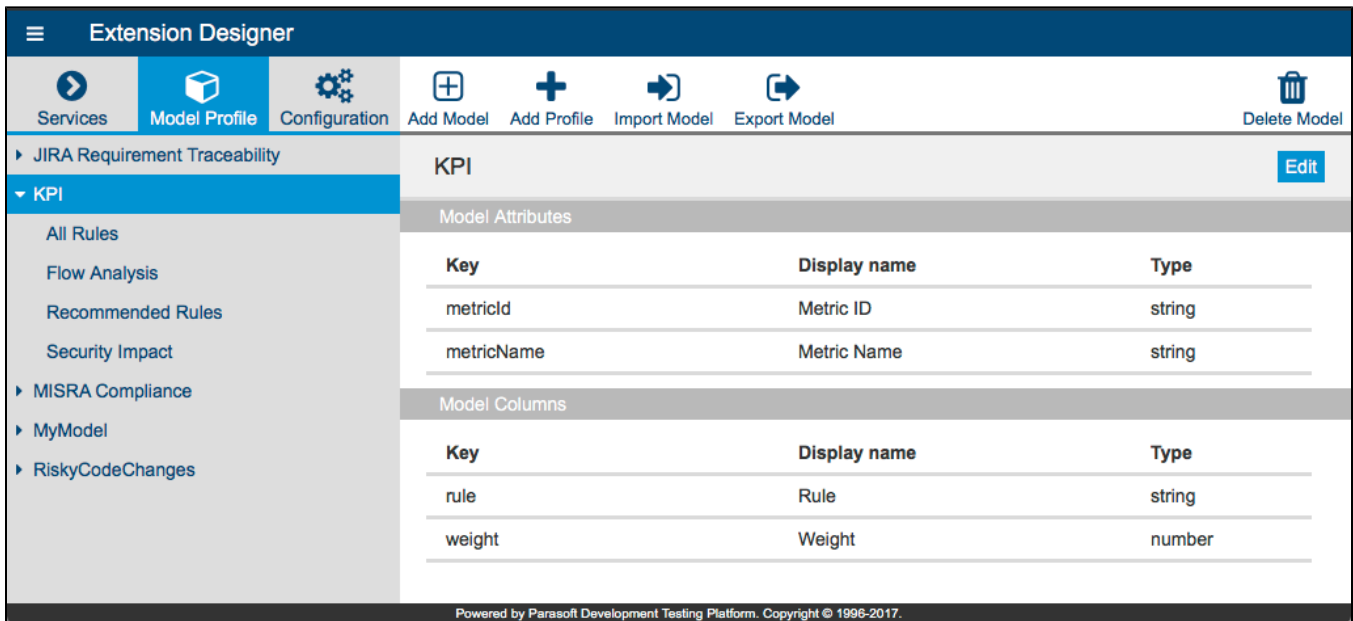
Extension Designer

Services Model Profile Configuration Add Model Add Profile Import Model Export Model Delete Model

JIRA Requirement Traceability
KPI
All Rules
Flow Analysis
Recommended Rules
Security Impact
MISRA Compliance
MyModel
RiskyCodeChanges

KPI

Edit

Model Attributes

| Key | Display name | Type |
|---|---|---|
| metricId | Metric ID | string |
| metricName | Metric Name | string |

Model Columns

| Key | Display name | Type |
|---|---|---|
| rule | Rule | string |
| weight | Weight | number |

Powered by Parasoft Development Testing Platform. Copyright © 1996-2017.